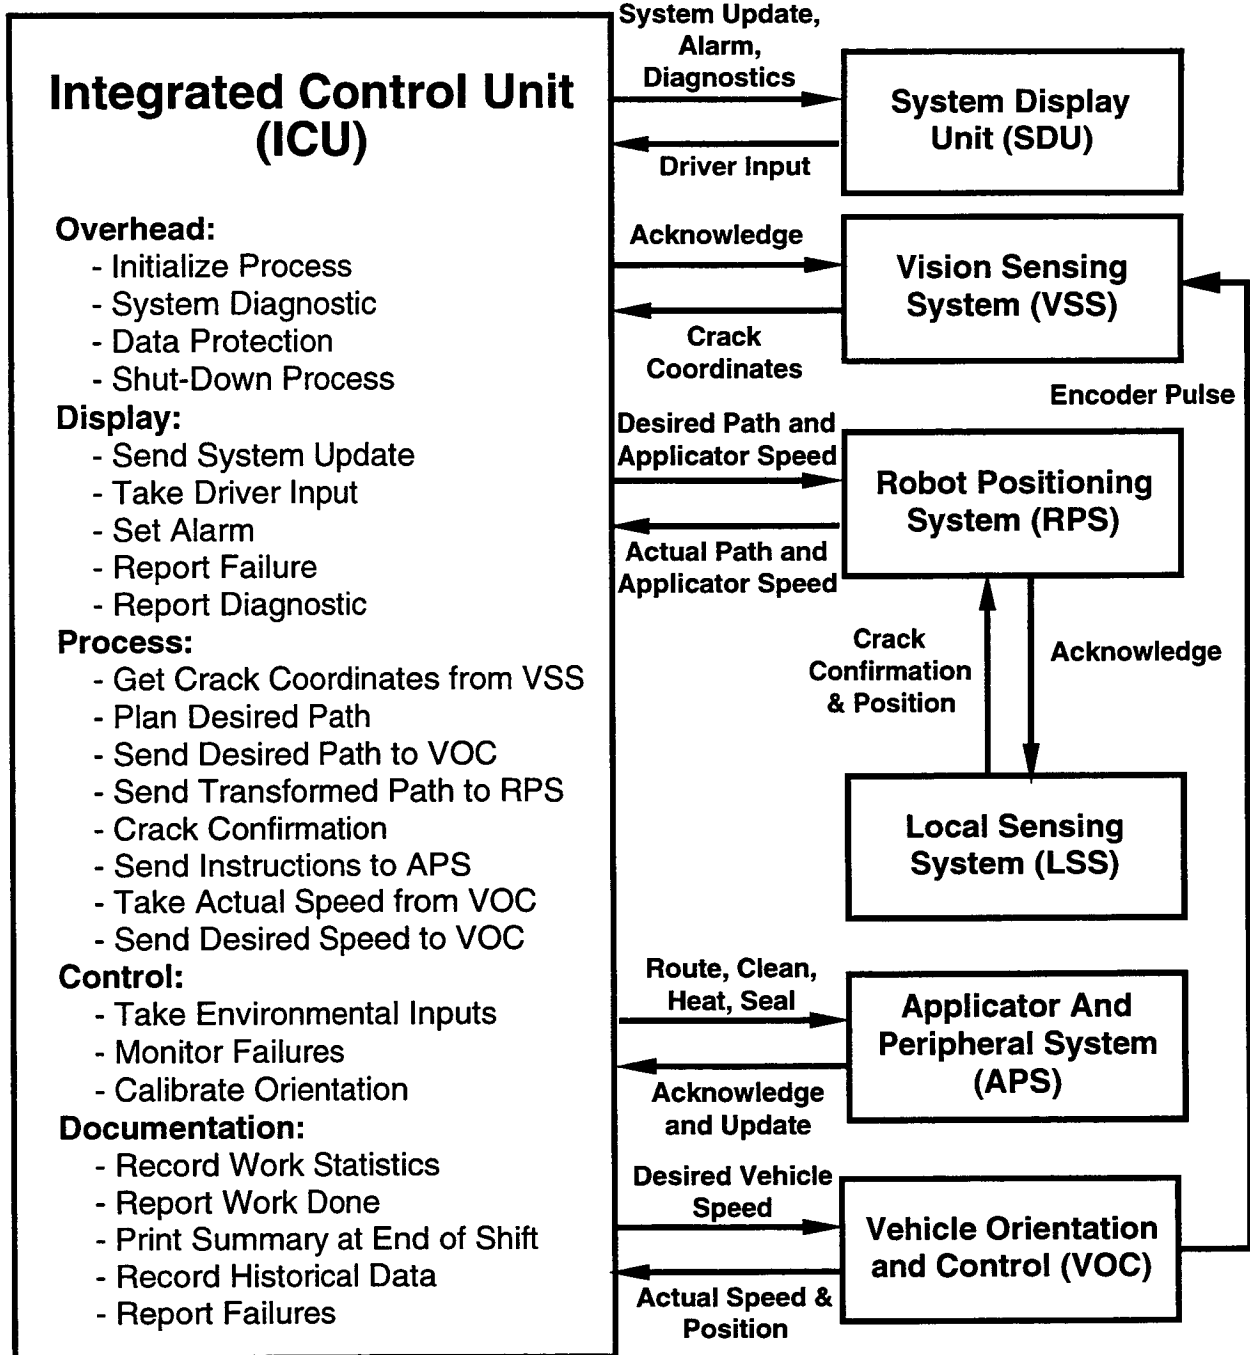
Integrated Control Unit (ICU)

Overhead:
- Initialize Process
- System Diagnostic
- Data Protection
- Shut-Down Process
Display:
- Send System Update
- Take Driver Input
- Set Alarm
- Report Failure
- Report Diagnostic
Process:
- Get Crack Coordinates from VSS
- Plan Desired Path
- Send Desired Path to VOC
- Send Transformed Path to RPS
- Crack Confirmation
- Send Instructions to APS
- Take Actual Speed from VOC
- Send Desired Speed to VOC
Control:
- Take Environmental Inputs
- Monitor Failures
- Calibrate Orientation
Documentation:
- Record Work Statistics
- Report Work Done
- Print Summary at End of Shift
- Record Historical Data
- Report Failures

System Update, Alarm, Diagnostics

Driver Input

System Display Unit (SDU)

Acknowledge

Crack Coordinates

Vision Sensing System (VSS)

Encoder Pulse

Desired Path and Applicator Speed

Actual Path and Applicator Speed

Robot Positioning System (RPS)

Crack Confirmation & Position

Acknowledge

Local Sensing System (LSS)

Route, Clean, Heat, Seal

Acknowledge and Update

Applicator And Peripheral System (APS)

Desired Vehicle Speed

Actual Speed & Position

Vehicle Orientation and Control (VOC)